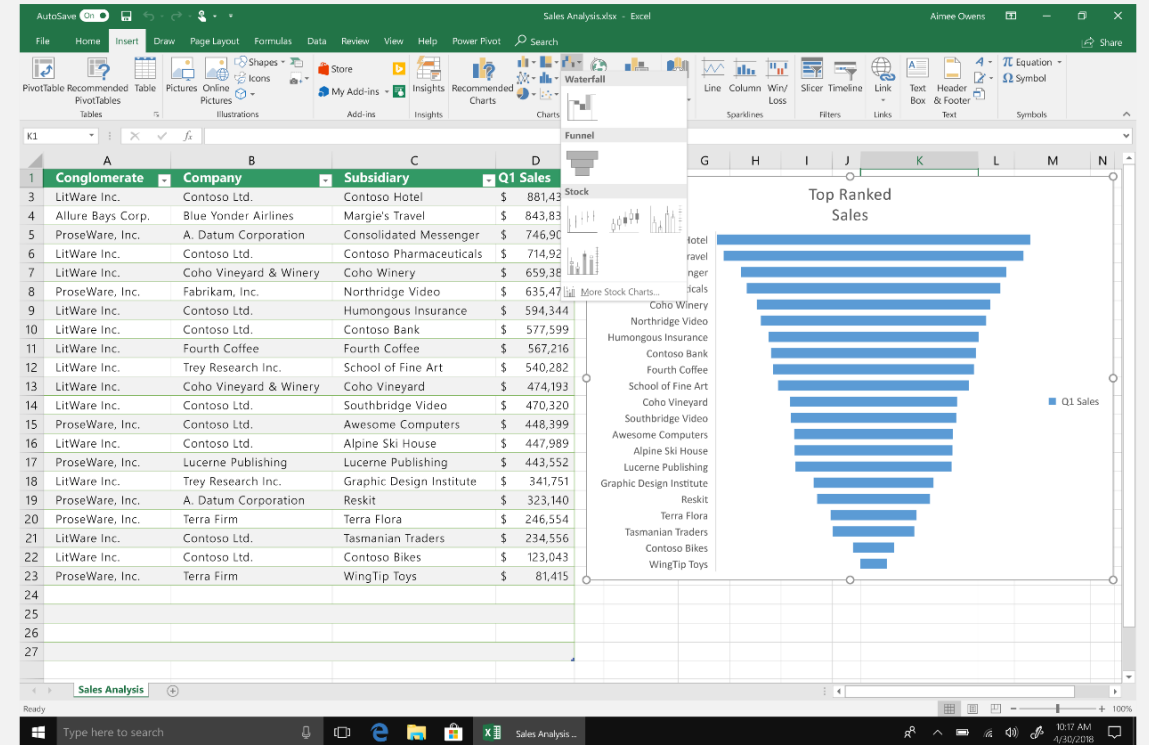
AutoSave On | Sales Analysis.xlsx - Excel | Aimee Owens

File | Home | Insert | Draw | Page Layout | Formulas | Data | Review | View | Help | Power Pivot | Search | Share

PivotTable | Recommended PivotTables | Table | Tables | Pictures | Online Pictures | Shapes | Icons | Illustrations | Store | My Add-ins | Add-ins | Insights | Insights | Recommended Charts | Charts | Line | Column | Win/Loss | Sparklines | Slicer | Timeline | Filters | Link | Links | Text Box | Header & Footer | Text | Equation | Symbol | Symbols

Waterfall

Funnel

Stock

More Stock Charts...

K1

| | A | B | C | D |
|---|---|---|---|---|
| 1 | Conglomerate | Company | Subsidiary | Q1 Sales |
| 3 | LitWare Inc. | Contoso Ltd. | Contoso Hotel | $ 881,43 |
| 4 | Allure Bays Corp. | Blue Yonder Airlines | Margie's Travel | $ 843,83 |
| 5 | ProseWare, Inc. | A. Datum Corporation | Consolidated Messenger | $ 746,90 |
| 6 | LitWare Inc. | Contoso Ltd. | Contoso Pharmaceuticals | $ 714,92 |
| 7 | LitWare Inc. | Coho Vineyard & Winery | Coho Winery | $ 659,38 |
| 8 | ProseWare, Inc. | Fabrikam, Inc. | Northridge Video | $ 635,47 |
| 9 | LitWare Inc. | Contoso Ltd. | Humongous Insurance | $ 594,344 |
| 10 | LitWare Inc. | Contoso Ltd. | Contoso Bank | $ 577,599 |
| 11 | LitWare Inc. | Fourth Coffee | Fourth Coffee | $ 567,216 |
| 12 | LitWare Inc. | Trey Research Inc. | School of Fine Art | $ 540,282 |
| 13 | LitWare Inc. | Coho Vineyard & Winery | Coho Vineyard | $ 474,193 |
| 14 | LitWare Inc. | Contoso Ltd. | Southbridge Video | $ 470,320 |
| 15 | ProseWare, Inc. | Contoso Ltd. | Awesome Computers | $ 448,399 |
| 16 | LitWare Inc. | Contoso Ltd. | Alpine Ski House | $ 447,989 |
| 17 | ProseWare, Inc. | Lucerne Publishing | Lucerne Publishing | $ 443,552 |
| 18 | LitWare Inc. | Trey Research Inc. | Graphic Design Institute | $ 341,751 |
| 19 | ProseWare, Inc. | A. Datum Corporation | Reskit | $ 323,140 |
| 20 | ProseWare, Inc. | Terra Firm | Terra Flora | $ 246,554 |
| 21 | LitWare Inc. | Contoso Ltd. | Tasmanian Traders | $ 234,556 |
| 22 | LitWare Inc. | Contoso Ltd. | Contoso Bikes | $ 123,043 |
| 23 | ProseWare, Inc. | Terra Firm | WingTip Toys | $ 81,415 |
| 24 | | | | |
| 25 | | | | |
| 26 | | | | |
| 27 | | | | |

G H I J K L M N

Top Ranked Sales

lotel
ravel
nger
icals
Coho Winery
Northridge Video
Humongous Insurance
Contoso Bank
Fourth Coffee
School of Fine Art
Coho Vineyard
Southbridge Video
Awesome Computers
Alpine Ski House
Lucerne Publishing
Graphic Design Institute
Reskit
Terra Flora
Tasmanian Traders
Contoso Bikes
WingTip Toys

Q1 Sales

Sales Analysis

Ready | 100%

Type here to search | Sales Analysis ... | 10:17 AM 4/30/2018